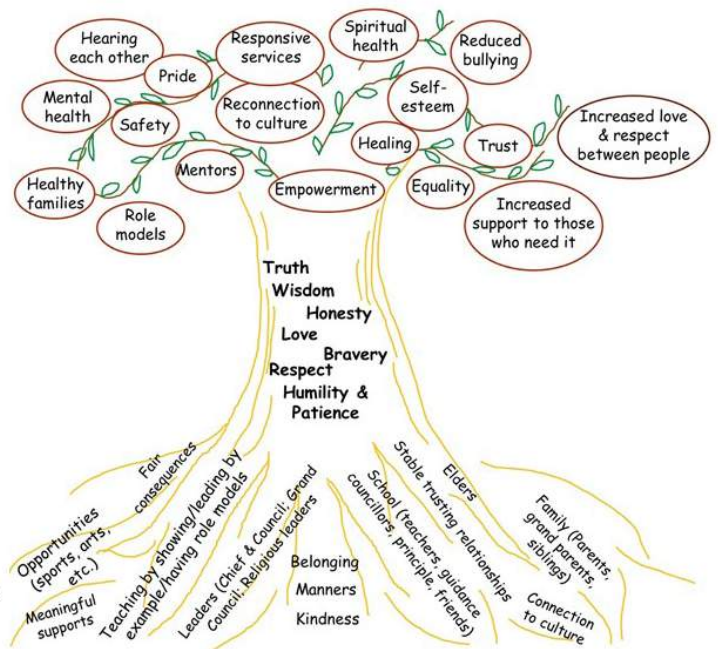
Hearing each other

Pride

Responsive services

Spiritual health

Reduced bullying

Mental health

Safety

Reconnection to culture

Self-esteem

Increased love & respect between people

Healing

Trust

Mentors

Empowerment

Equality

Healthy families

Role models

Increased support to those who need it

Truth
Wisdom
Honesty
Love
Bravery
Respect
Humility & Patience

Fair consequences

Opportunities (sports, arts, etc.)

Meaningful supports

Teaching by showing/leading by example/having role models

Leaders (Chief & Council; Grand Council; Religious leaders

Belonging
Manners
Kindness

School (teachers, guidance councillors, principle, friends)

Stable trusting relationships

Elders

Family (Parents, grand parents, siblings)

Connection to culture